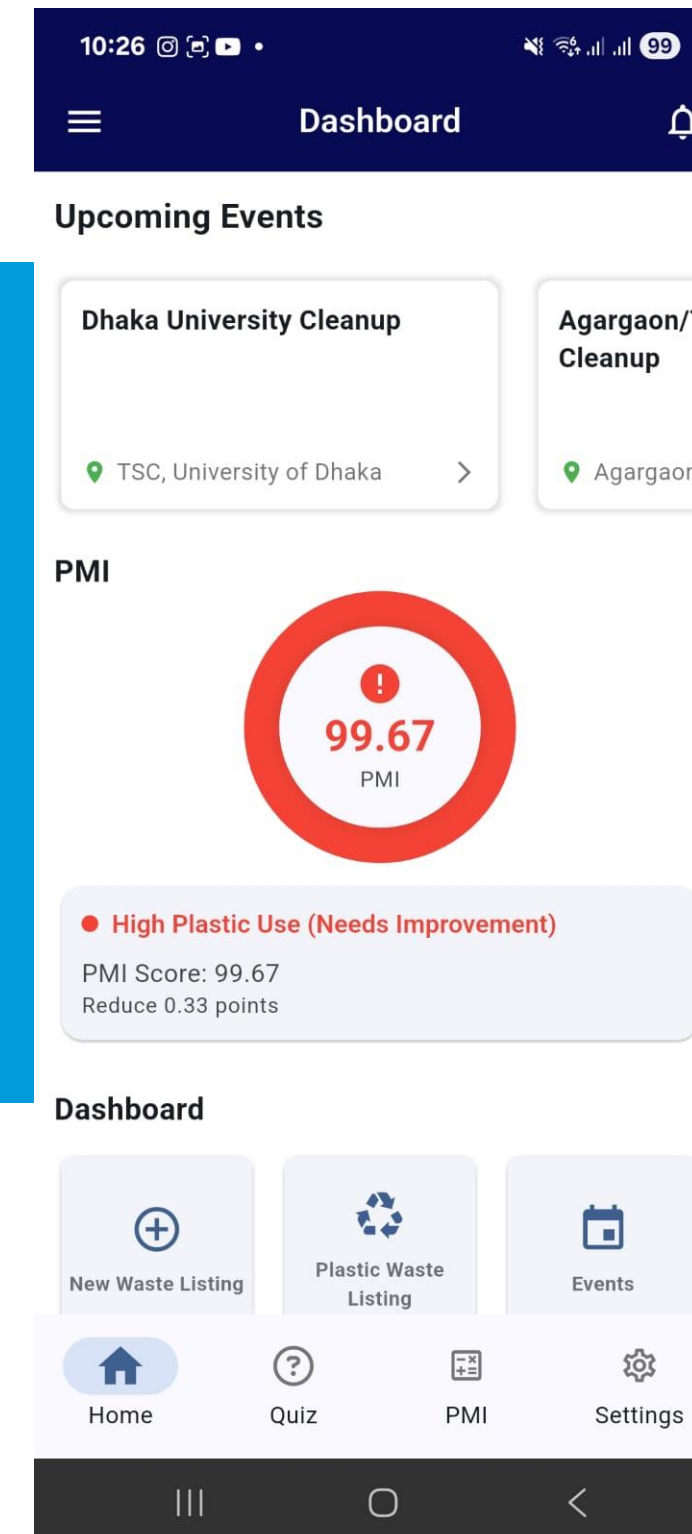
10:26

99

Dashboard

Upcoming Events

Dhaka University Cleanup

TSC, University of Dhaka

Agargaon/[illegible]
Cleanup

Agargao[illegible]

PMI

!

99.67

PMI

High Plastic Use (Needs Improvement)

PMI Score: 99.67
Reduce 0.33 points

Dashboard

New Waste Listing

Plastic Waste Listing

Events

Home

Quiz

PMI

Settings